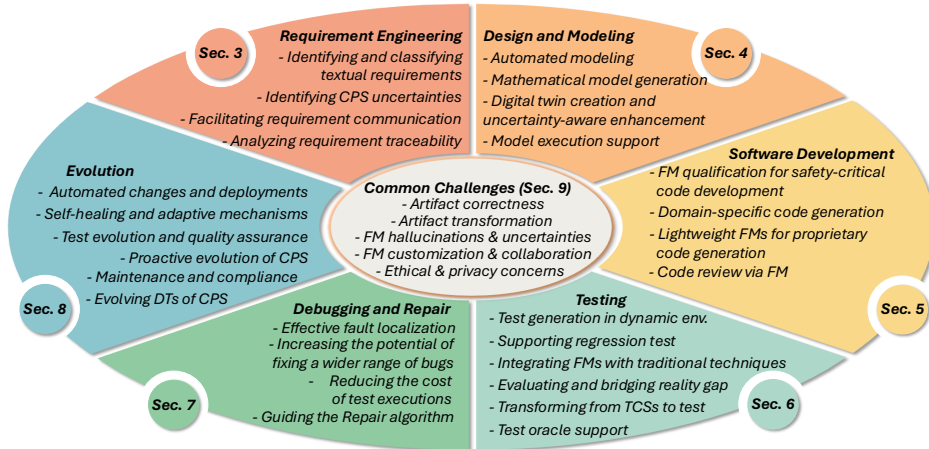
Sec. 3

Requirement Engineering
- Identifying and classifying textual requirements
- Identifying CPS uncertainties
- Facilitating requirement communication
- Analyzing requirement traceability

Design and Modeling
- Automated modeling
- Mathematical model generation
- Digital twin creation and uncertainty-aware enhancement
- Model execution support

Sec. 4

Evolution
- Automated changes and deployments
- Self-healing and adaptive mechanisms
- Test evolution and quality assurance
- Proactive evolution of CPS
- Maintenance and compliance
- Evolving DTs of CPS

Sec. 8

Common Challenges (Sec. 9)
- Artifact correctness
- Artifact transformation
- FM hallucinations & uncertainties
- FM customization & collaboration
- Ethical & privacy concerns

Software Development
- FM qualification for safety-critical code development
- Domain-specific code generation
- Lightweight FMs for proprietary code generation
- Code review via FM

Sec. 5

Debugging and Repair
- Effective fault localization
- Increasing the potential of fixing a wider range of bugs
- Reducing the cost of test executions
- Guiding the Repair algorithm

Sec. 7

Testing
- Test generation in dynamic env.
- Supporting regression test
- Integrating FMs with traditional techniques
- Evaluating and bridging reality gap
- Transforming from TCSs to test
- Test oracle support

Sec. 6